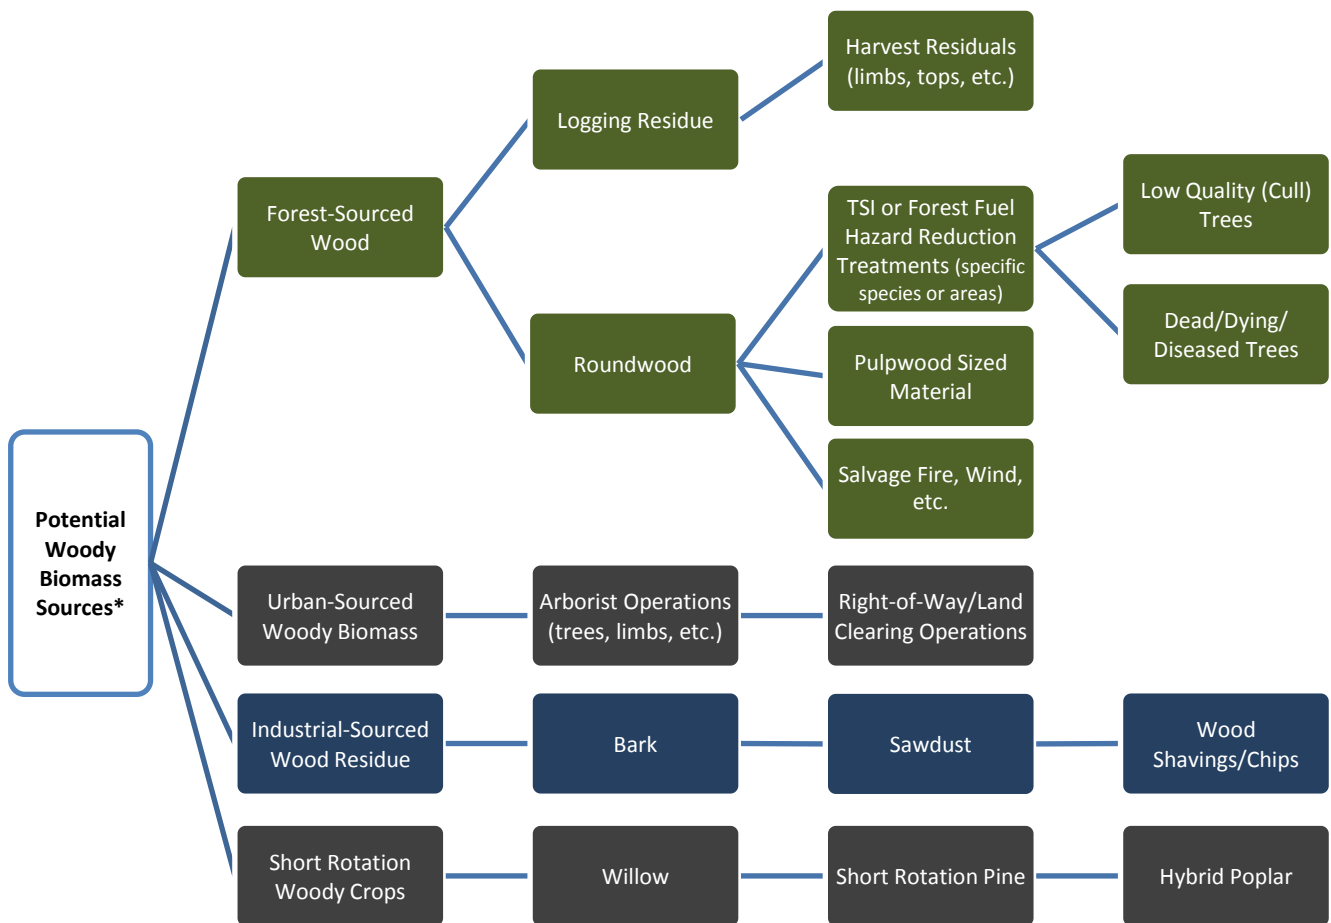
Potential Woody Biomass Sources*

Forest-Sourced Wood

Logging Residue

Harvest Residuals (limbs, tops, etc.)

Roundwood

TSI or Forest Fuel Hazard Reduction Treatments (specific species or areas)

Low Quality (Cull) Trees

Dead/Dying/ Diseased Trees

Pulpwood Sized Material

Salvage Fire, Wind, etc.

Urban-Sourced Woody Biomass

Arborist Operations (trees, limbs, etc.)

Right-of-Way/Land Clearing Operations

Industrial-Sourced Wood Residue

Bark

Sawdust

Wood Shavings/Chips

Short Rotation Woody Crops

Willow

Short Rotation Pine

Hybrid Poplar